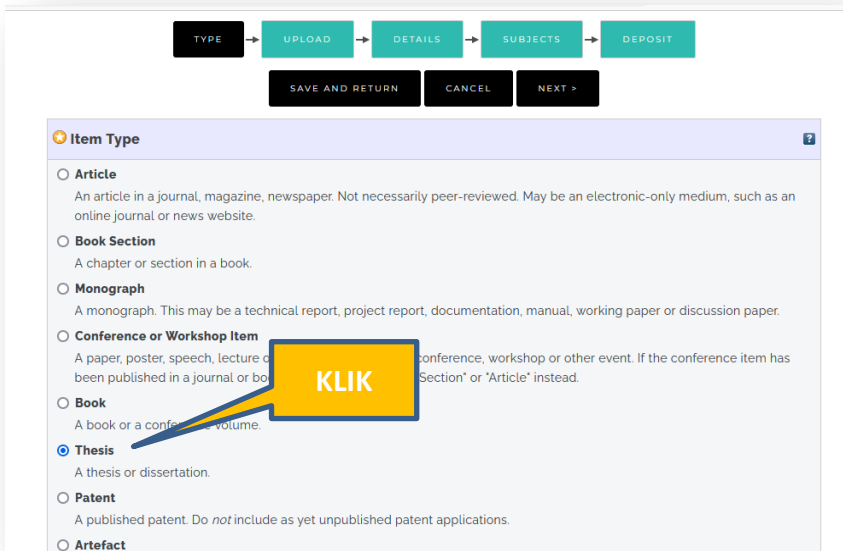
TYPE → UPLOAD → DETAILS → SUBJECTS → DEPOSIT

SAVE AND RETURN CANCEL NEXT >

Item Type

?

Article
An article in a journal, magazine, newspaper. Not necessarily peer-reviewed. May be an electronic-only medium, such as an online journal or news website.

Book Section
A chapter or section in a book.

Monograph
A monograph. This may be a technical report, project report, documentation, manual, working paper or discussion paper.

Conference or Workshop Item
A paper, poster, speech, lecture o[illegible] conference, workshop or other event. If the conference item has been published in a journal or bo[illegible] Section" or "Article" instead.

KLIK

Book
A book or a confe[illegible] volume.

Thesis
A thesis or dissertation.

Patent
A published patent. Do *not* include as yet unpublished patent applications.

Artefact